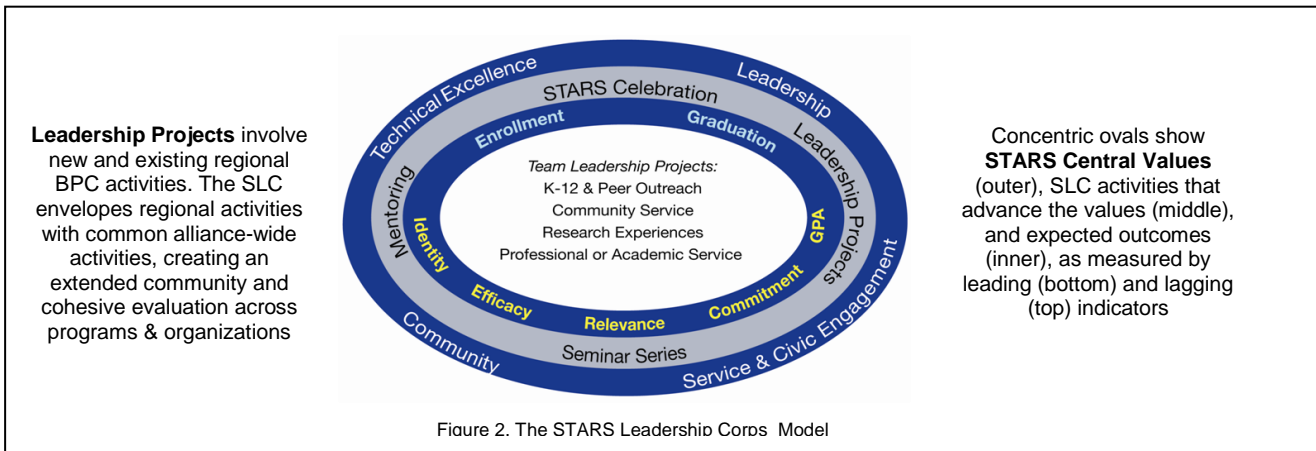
**Leadership Projects** involve new and existing regional BPC activities. The SLC envelopes regional activities with common alliance-wide activities, creating an extended community and cohesive evaluation across programs & organizations

Technical Excellence
Leadership
Service & Civic Engagement
Community

STARS Celebration
Leadership Projects
Seminar Series
Mentoring

Enrollment
Graduation
GPA
Commitment
Relevance
Efficacy
Identity

Team Leadership Projects:
K-12 & Peer Outreach
Community Service
Research Experiences
Professional or Academic Service

Concentric ovals show **STARS Central Values** (outer), SLC activities that advance the values (middle), and expected outcomes (inner), as measured by leading (bottom) and lagging (top) indicators

Figure 2. The STARS Leadership Corps Model